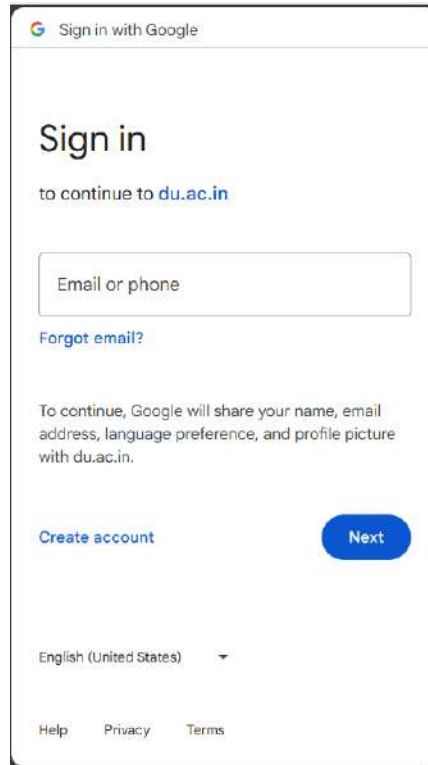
G Sign in with Google

Sign in

to continue to du.ac.in

Email or phone

Forgot email?

To continue, Google will share your name, email address, language preference, and profile picture with du.ac.in.

Create account

Next

English (United States)

Help Privacy Terms